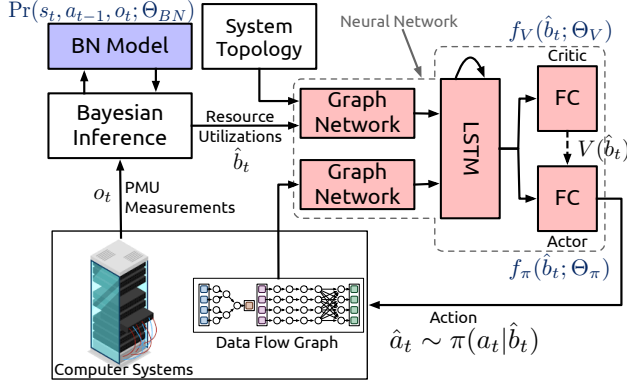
$\Pr(s_t, a_{t-1}, o_t; \Theta_{BN})$

BN Model

System Topology

Neural Network

$f_V(\hat{b}_t; \Theta_V)$

Critic

Bayesian Inference

Resource Utilizations

$\hat{b}_t$

Graph Network

LSTM

FC

$V(\hat{b}_t)$

Graph Network

$o_t$

PMU Measurements

FC

Actor

$f_\pi(\hat{b}_t; \Theta_\pi)$

Action

$\hat{a}_t \sim \pi(a_t|\hat{b}_t)$

Data Flow Graph

Computer Systems